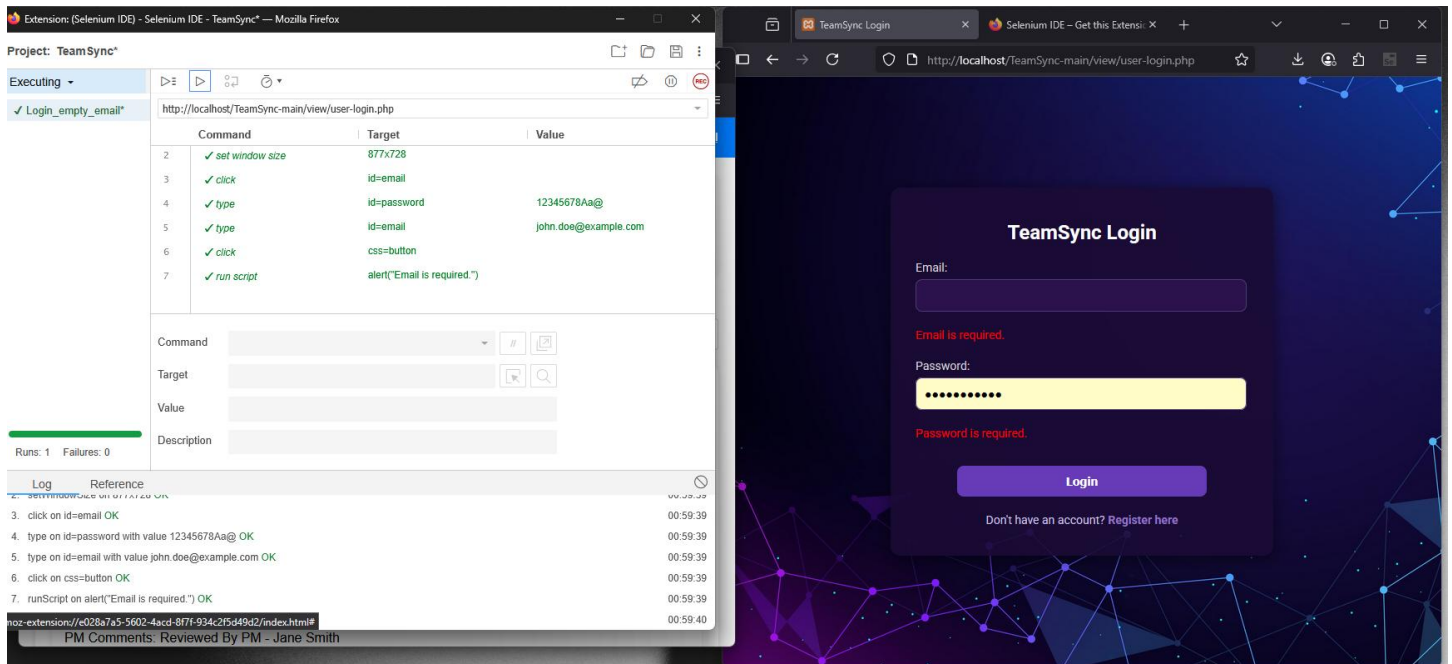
Extension: (Selenium IDE) - Selenium IDE - TeamSync* — Mozilla Firefox

Project: TeamSync*

Executing

✓ Login_empty_email*

http://localhost/TeamSync-main/view/user-login.php

| | Command | Target | Value |
|---|---|---|---|
| 2 | ✓ set window size | 877x728 | |
| 3 | ✓ click | id=email | |
| 4 | ✓ type | id=password | 12345678Aa@ |
| 5 | ✓ type | id=email | john.doe@example.com |
| 6 | ✓ click | css=button | |
| 7 | ✓ run script | alert("Email is required.") | |

Command

Target

Value

Description

Runs: 1 Failures: 0

Log Reference

2. setWindowSize on 877x728 OK 00:59:39

3. click on id=email OK 00:59:39

4. type on id=password with value 12345678Aa@ OK 00:59:39

5. type on id=email with value john.doe@example.com OK 00:59:39

6. click on css=button OK 00:59:39

7. runScript on alert("Email is required.") OK 00:59:39

moz-extension://e028a7a5-5602-4acd-8f7f-934c2f5d49d2/index.html# 00:59:40

PM Comments: Reviewed By PM - Jane Smith

TeamSync Login

Selenium IDE – Get this Extensi

http://localhost/TeamSync-main/view/user-login.php

TeamSync Login

Email:

Email is required.

Password:

•••••••••••

Password is required.

Login

Don't have an account? Register here